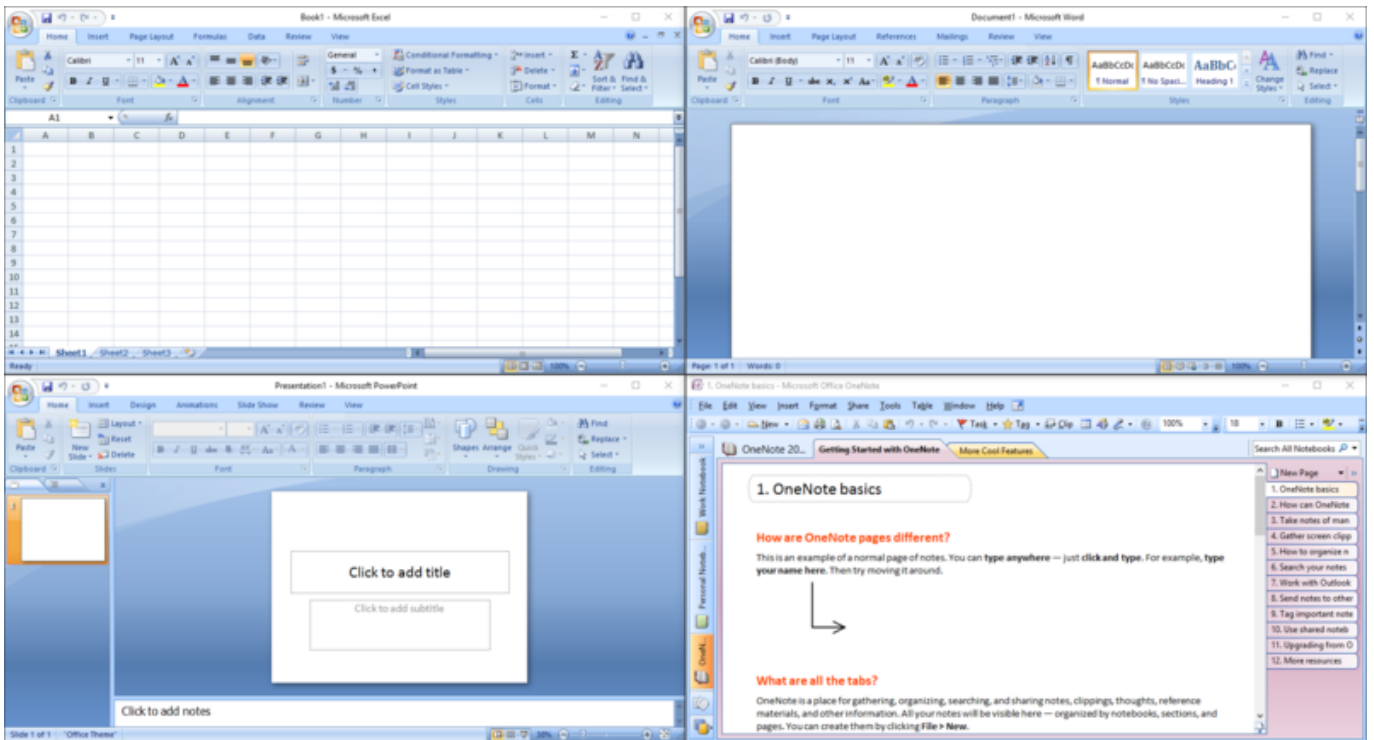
Book1 - Microsoft Excel

Home Insert Page Layout Formulas Data Review View

Paste Calibri 11 General Conditional Formatting Format as Table Cell Styles Insert Delete Format Sort & Filter Find & Select

Clipboard Font Alignment Number Styles Cells Editing

A1

| | A | B | C | D | E | F | G | H | I | J | K | L | M | N |
|---|---|---|---|---|---|---|---|---|---|---|---|---|---|---|
| 1 | | | | | | | | | | | | | | |
| 2 | | | | | | | | | | | | | | |
| 3 | | | | | | | | | | | | | | |
| 4 | | | | | | | | | | | | | | |
| 5 | | | | | | | | | | | | | | |
| 6 | | | | | | | | | | | | | | |
| 7 | | | | | | | | | | | | | | |
| 8 | | | | | | | | | | | | | | |
| 9 | | | | | | | | | | | | | | |
| 10 | | | | | | | | | | | | | | |
| 11 | | | | | | | | | | | | | | |
| 12 | | | | | | | | | | | | | | |
| 13 | | | | | | | | | | | | | | |
| 14 | | | | | | | | | | | | | | |

Sheet1 Sheet2 Sheet3

Ready 100%

Document1 - Microsoft Word

Home Insert Page Layout References Mailings Review View

Paste Calibri (Body) 11 AaBbCcDc ¶ Normal AaBbCcDc ¶ No Spaci... AaBbC Heading 1 Change Styles Find Replace Select

Clipboard Font Paragraph Styles Editing

Page: 1 of 1 Words: 0 100%

Presentation1 - Microsoft PowerPoint

Home Insert Design Animations Slide Show Review View

Paste New Slide Layout Reset Delete Shapes Arrange Quick Styles Find Replace Select

Clipboard Slides Font Paragraph Drawing Editing

Click to add title

Click to add subtitle

Click to add notes

Slide 1 of 1 "Office Theme" 58%

1. OneNote basics - Microsoft Office OneNote

File Edit View Insert Format Share Tools Table Window Help

New Task Tag Clip 100% 18

OneNote 20... Getting Started with OneNote More Cool Features Search All Notebooks

Work Notebook Personal Noteb... OneN...

1. OneNote basics

How are OneNote pages different?

This is an example of a normal page of notes. You can type anywhere — just click and type. For example, type your name here. Then try moving it around.

What are all the tabs?

OneNote is a place for gathering, organizing, searching, and sharing notes, clippings, thoughts, reference materials, and other information. All your notes will be visible here — organized by notebooks, sections, and pages. You can create them by clicking File > New.

New Page
1. OneNote basics
2. How can OneNote
3. Take notes of man
4. Gather screen clipp
5. How to organize n
6. Search your notes
7. Work with Outlook
8. Send notes to other
9. Tag important note
10. Use shared noteb
11. Upgrading from O
12. More resources